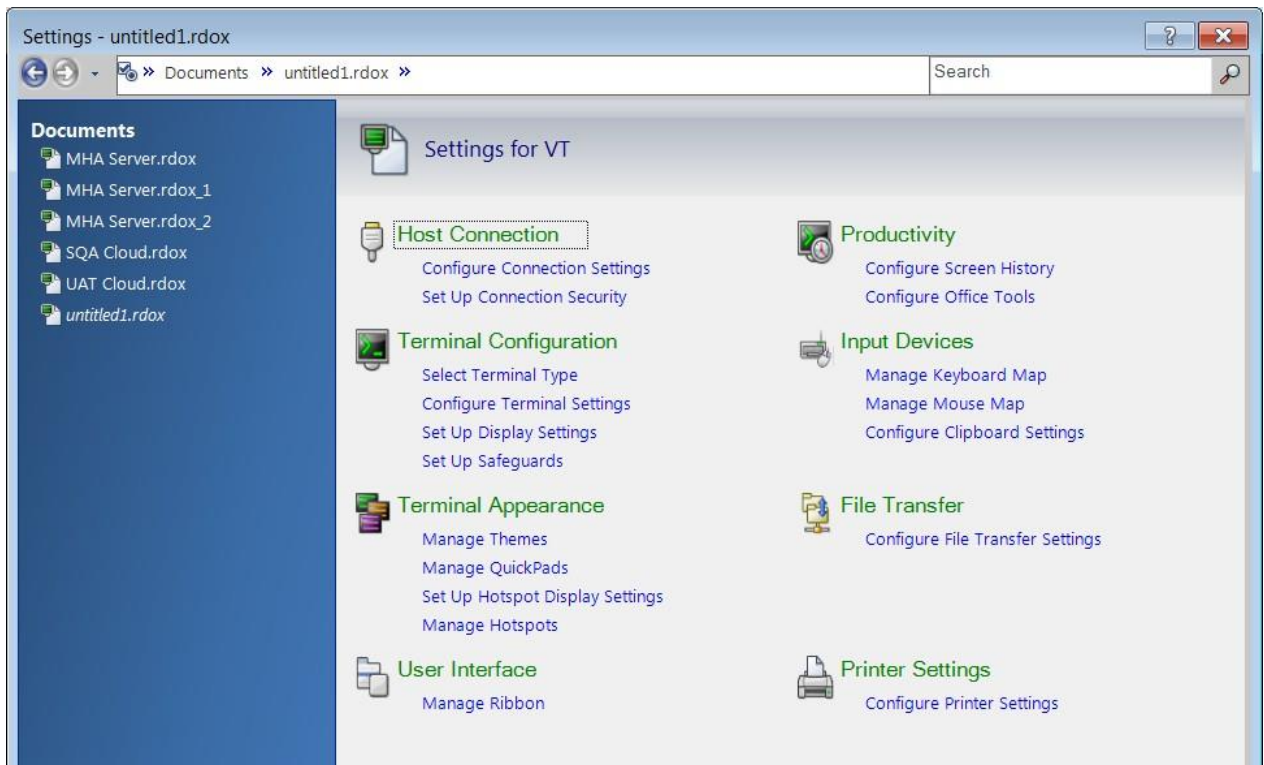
Settings - untitled1.rdox

? X

» Documents » untitled1.rdox »

Search

Documents
MHA Server.rdox
MHA Server.rdox_1
MHA Server.rdox_2
SQA Cloud.rdox
UAT Cloud.rdox
untitled1.rdox

Settings for VT

Host Connection
Configure Connection Settings
Set Up Connection Security

Terminal Configuration
Select Terminal Type
Configure Terminal Settings
Set Up Display Settings
Set Up Safeguards

Terminal Appearance
Manage Themes
Manage QuickPads
Set Up Hotspot Display Settings
Manage Hotspots

User Interface
Manage Ribbon

Productivity
Configure Screen History
Configure Office Tools

Input Devices
Manage Keyboard Map
Manage Mouse Map
Configure Clipboard Settings

File Transfer
Configure File Transfer Settings

Printer Settings
Configure Printer Settings